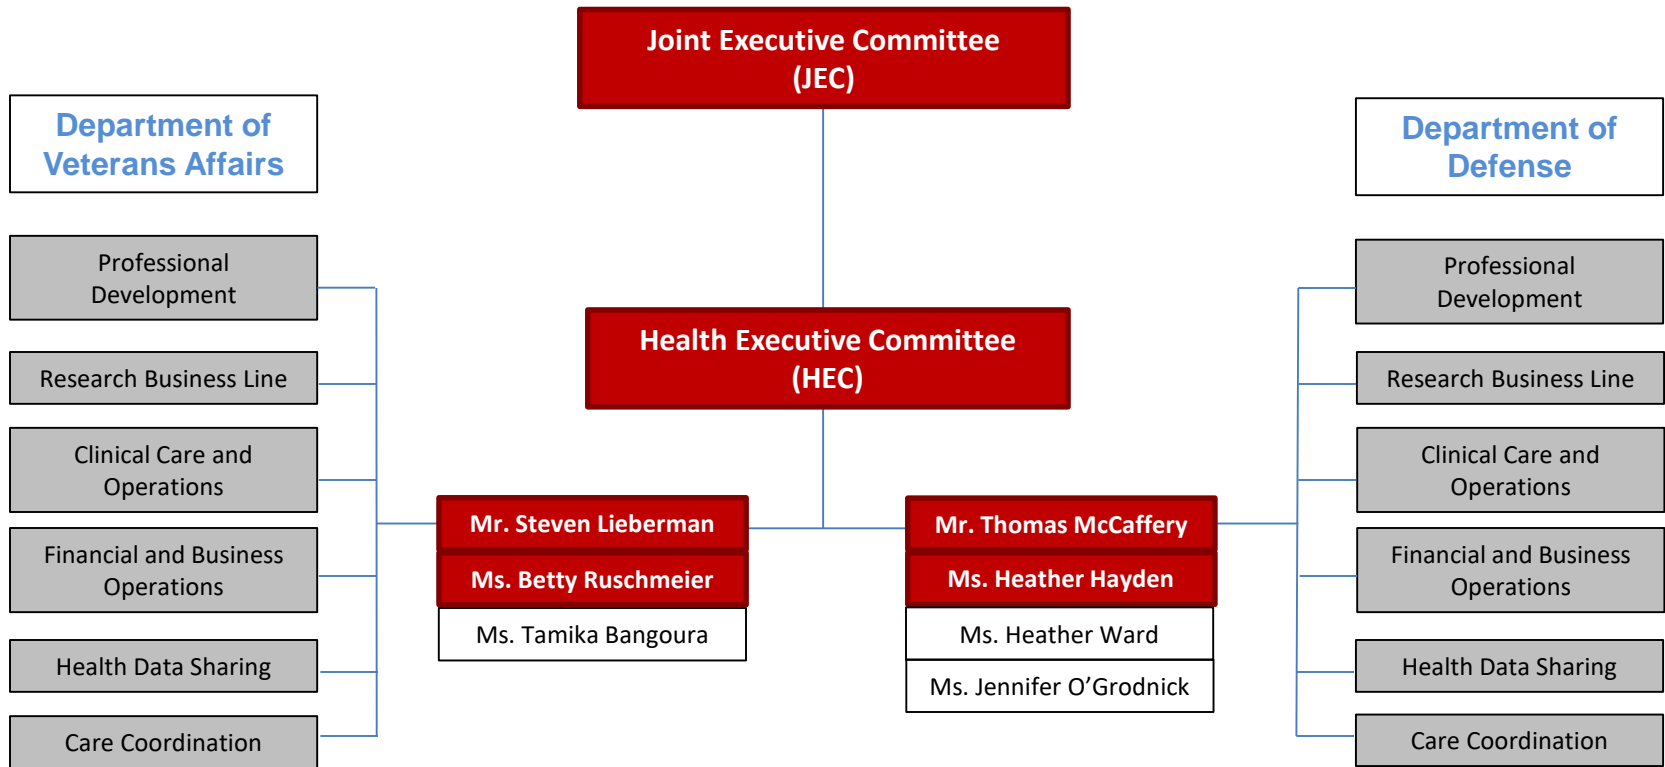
Joint Executive Committee
(JEC)

Department of Veterans Affairs

Department of Defense

Professional Development

Research Business Line

Clinical Care and Operations

Financial and Business Operations

Health Data Sharing

Care Coordination

Health Executive Committee
(HEC)

Mr. Steven Lieberman

Ms. Betty Ruschmeier

Ms. Tamika Bangoura

Mr. Thomas McCaffery

Ms. Heather Hayden

Ms. Heather Ward

Ms. Jennifer O’Grodnick

Professional Development

Research Business Line

Clinical Care and Operations

Financial and Business Operations

Health Data Sharing

Care Coordination